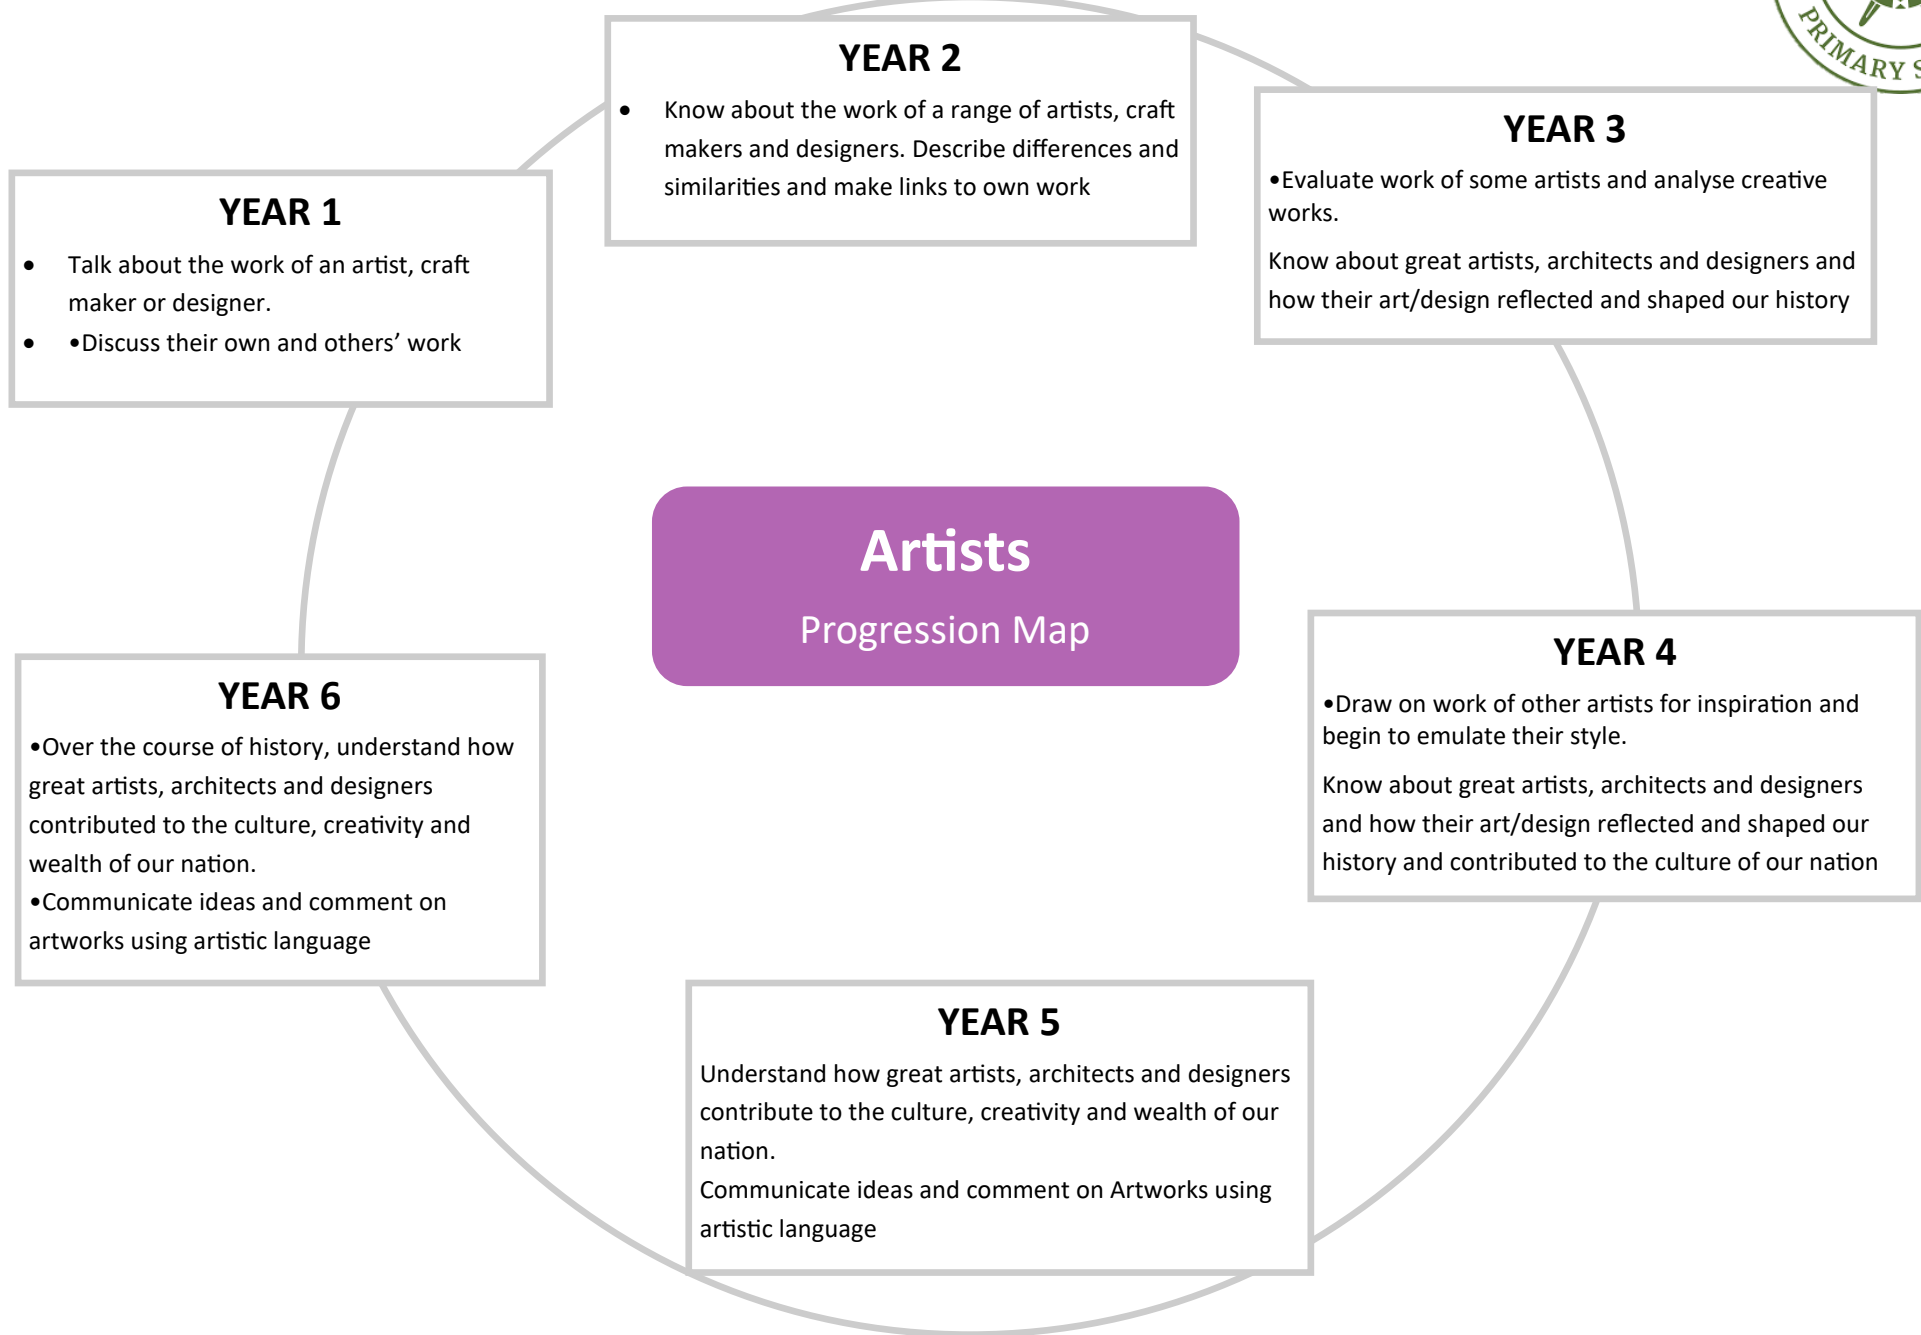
PRIMARY S

YEAR 2

- Know about the work of a range of artists, craft makers and designers. Describe differences and similarities and make links to own work

YEAR 1

- Talk about the work of an artist, craft maker or designer.
- •Discuss their own and others' work

YEAR 3

•Evaluate work of some artists and analyse creative works.

Know about great artists, architects and designers and how their art/design reflected and shaped our history

Artists

Progression Map

YEAR 6

•Over the course of history, understand how great artists, architects and designers contributed to the culture, creativity and wealth of our nation.

•Communicate ideas and comment on artworks using artistic language

YEAR 4

•Draw on work of other artists for inspiration and begin to emulate their style.

Know about great artists, architects and designers and how their art/design reflected and shaped our history and contributed to the culture of our nation

YEAR 5

Understand how great artists, architects and designers contribute to the culture, creativity and wealth of our nation.

Communicate ideas and comment on Artworks using artistic language